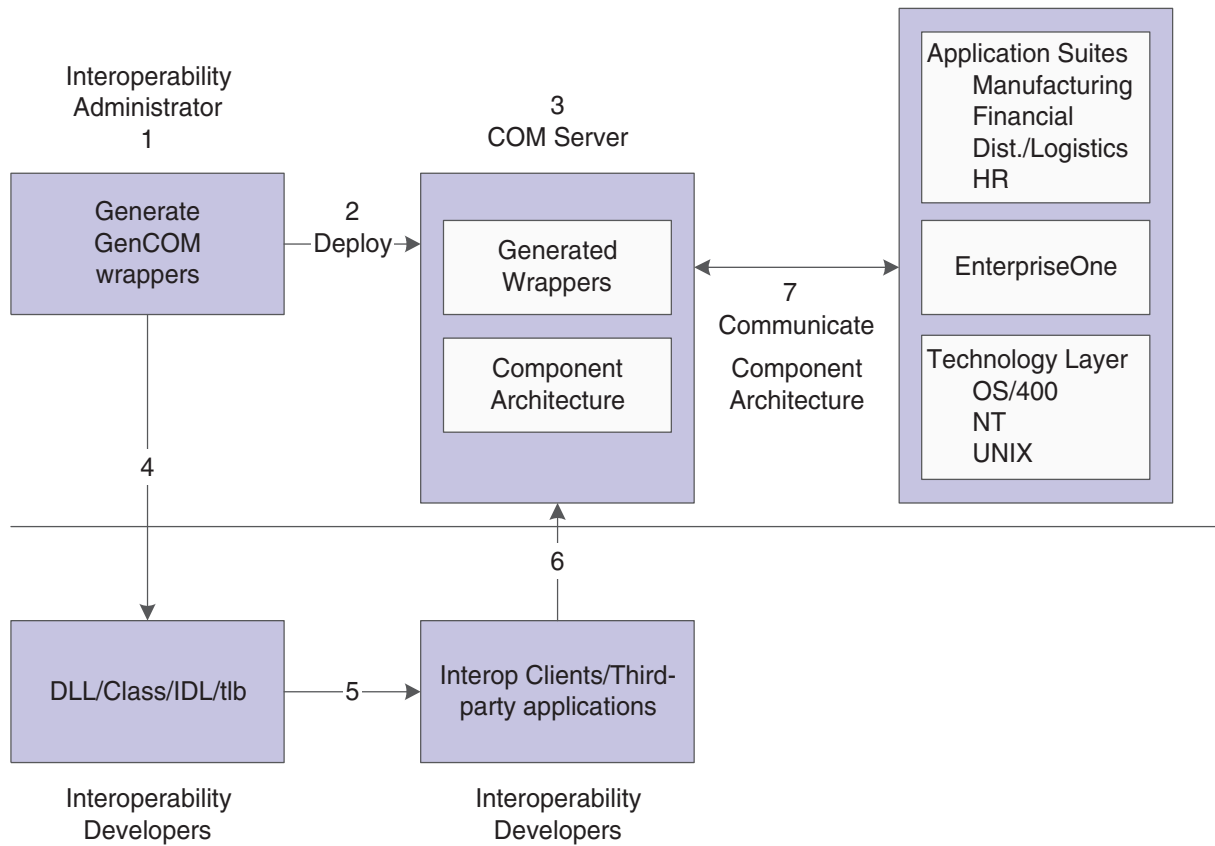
Interoperability Administrator
1

Generate GenCOM wrappers

2
Deploy

3
COM Server

Generated Wrappers

Component Architecture

7
Communicate

Component Architecture

Application Suites
Manufacturing
Financial
Dist./Logistics
HR

EnterpriseOne

Technology Layer
OS/400
NT
UNIX

4

6

DLL/Class/IDL/tlb

5

Interop Clients/Third-party applications

Interoperability Developers

Interoperability Developers